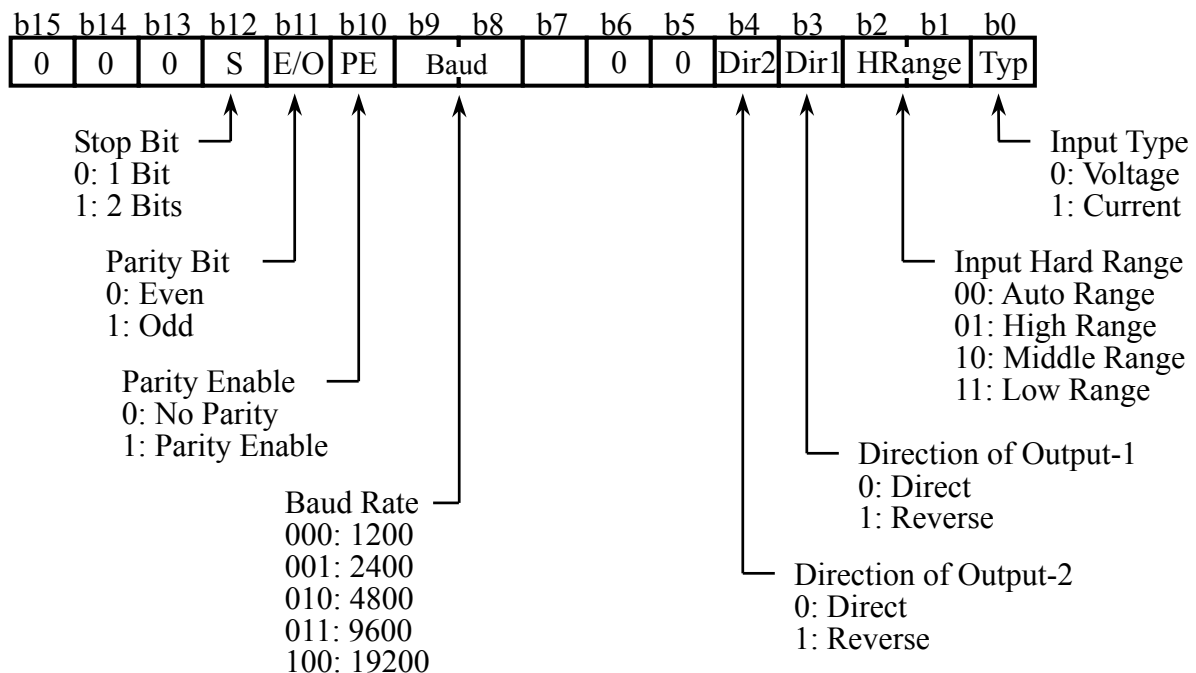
| b15 | b14 | b13 | b12 | b11 | b10 | b9 | b8 | b7 | b6 | b5 | b4 | b3 | b2 | b1 | b0 |
|---|---|---|---|---|---|---|---|---|---|---|---|---|---|---|---|
| 0 | 0 | 0 | S | E/O | PE | Baud | | | 0 | 0 | Dir2 | Dir1 | HRange | | Typ |

Stop Bit
0: 1 Bit
1: 2 Bits

Parity Bit
0: Even
1: Odd

Parity Enable
0: No Parity
1: Parity Enable

Baud Rate
000: 1200
001: 2400
010: 4800
011: 9600
100: 19200

Input Type
0: Voltage
1: Current

Input Hard Range
00: Auto Range
01: High Range
10: Middle Range
11: Low Range

Direction of Output-1
0: Direct
1: Reverse

Direction of Output-2
0: Direct
1: Reverse